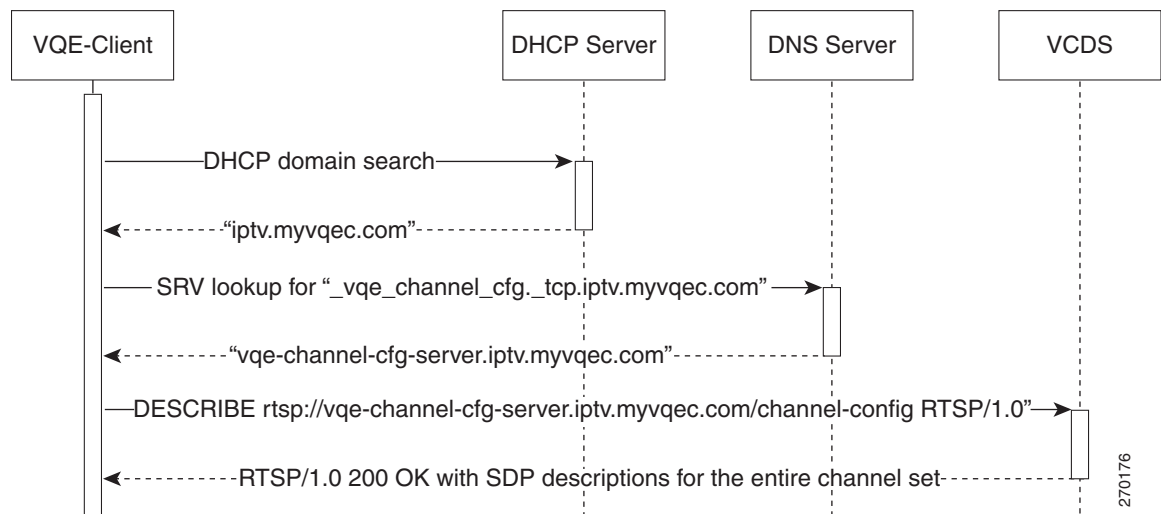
VQE-Client

DHCP Server

DNS Server

VCDS

DHCP domain search

"iptv.myvqec.com"

SRV lookup for "_vqe_channel_cfg._tcp.iptv.myvqec.com"

"vqe-channel-cfg-server.iptv.myvqec.com"

DESCRIBE rtsp://vqe-channel-cfg-server.iptv.myvqec.com/channel-config RTSP/1.0"

RTSP/1.0 200 OK with SDP descriptions for the entire channel set

270176